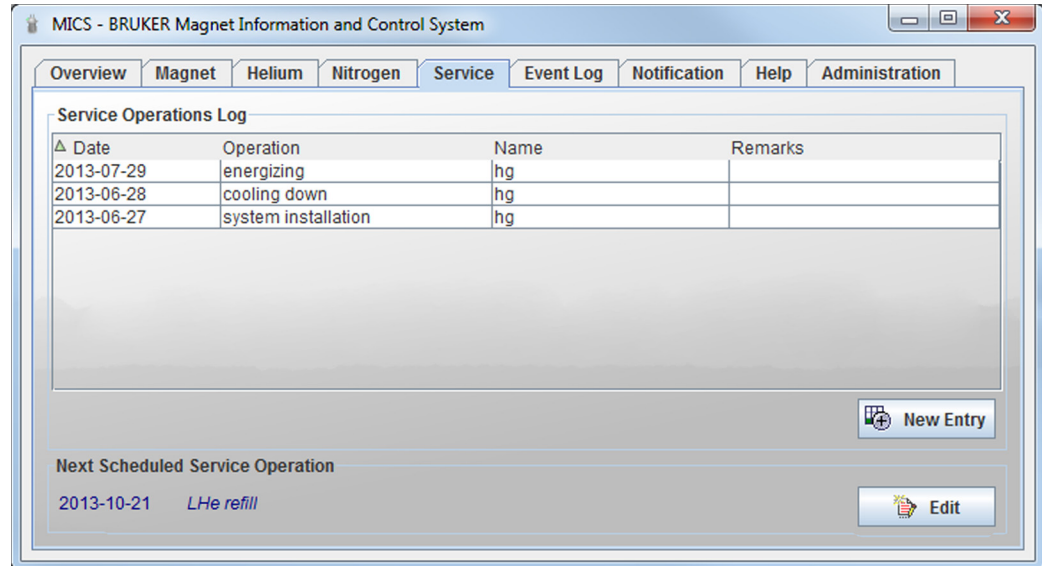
MICS - BRUKER Magnet Information and Control System

Overview | Magnet | Helium | Nitrogen | Service | Event Log | Notification | Help | Administration

Service Operations Log

| Date | Operation | Name | Remarks |
|---|---|---|---|
| 2013-07-29 | energizing | hg | |
| 2013-06-28 | cooling down | hg | |
| 2013-06-27 | system installation | hg | |

New Entry

Next Scheduled Service Operation

2013-10-21 LHe refill

Edit